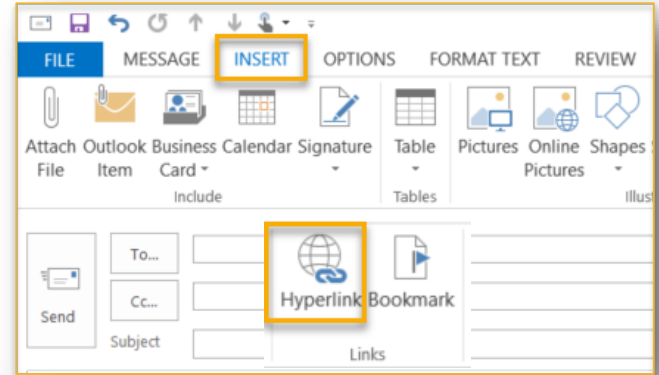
FILE MESSAGE INSERT OPTIONS FORMAT TEXT REVIEW

Attach File Outlook Item Business Card Calendar Signature
Include

Table
Tables

Pictures Online Pictures Shapes
Illus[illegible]

Send To... Cc... Subject

Hyperlink Bookmark
Links